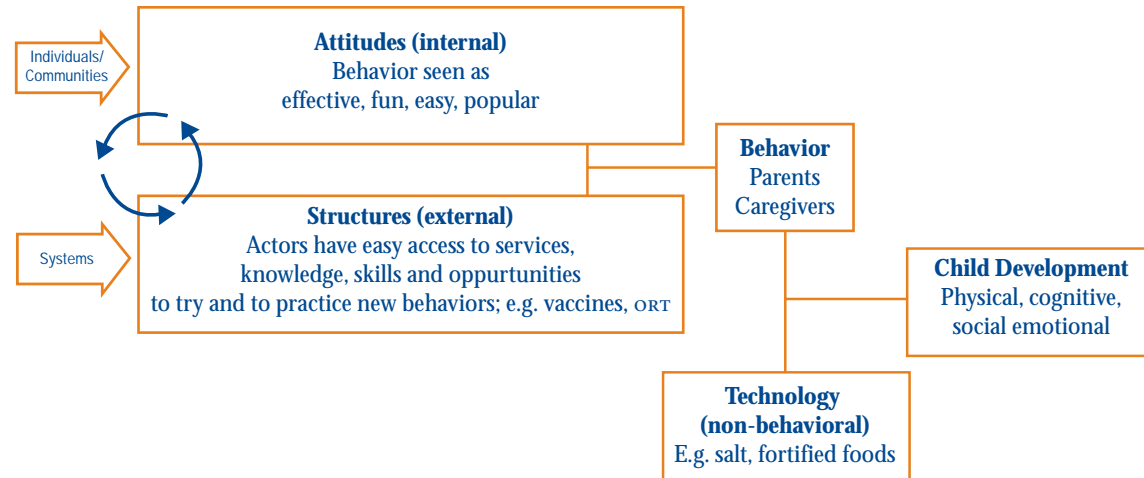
Individuals/
Communities

Attitudes (internal)
Behavior seen as
effective, fun, easy, popular

Systems

Structures (external)
Actors have easy access to services,
knowledge, skills and oppurtunities
to try and to practice new behaviors; e.g. vaccines, ORT

Behavior
Parents
Caregivers

Child Development
Physical, cognitive,
social emotional

Technology
(non-behavioral)
E.g. salt, fortified foods